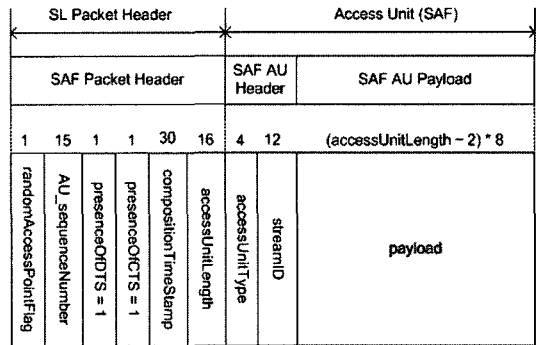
SL Packet Header

Access Unit (SAF)

SAF Packet Header

SAF AU Header

SAF AU Payload

| 1 | 15 | 1 | 1 | 30 | 16 | 4 | 12 | (accessUnitLength – 2) * 8 |
|---|---|---|---|---|---|---|---|---|
| randomAccessPointFlag | AU_sequenceNumber | presenceOfDTS = 1 | presenceOfCTS = 1 | compositionTimeStamp | accessUnitLength | accessUnitType | streamID | payload |